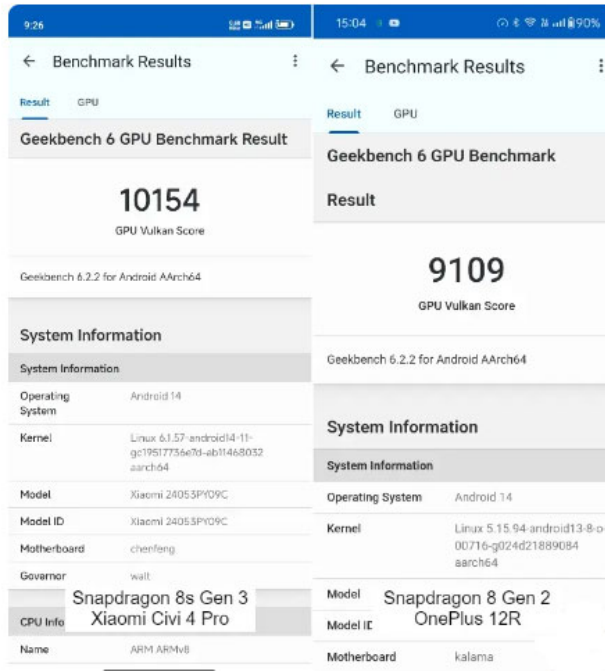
9:26

← Benchmark Results

Result GPU

Geekbench 6 GPU Benchmark Result

10154
GPU Vulkan Score

Geekbench 6.2.2 for Android AArch64

System Information

System Information

| | |
|---|---|
| Operating System | Android 14 |
| Kernel | Linux 6.1.57-android14-11-gc1951773​6e7d-ab11468032 aarch64 |
| Model | Xiaomi 24053PY09C |
| Model ID | Xiaomi 24053PY09C |
| Motherboard | chenfeng |
| Governor | walt |

CPU Info

Name ARM ARMv8

Snapdragon 8s Gen 3
Xiaomi Civi 4 Pro

15:04

90%

← Benchmark Results

Result GPU

Geekbench 6 GPU Benchmark Result

9109
GPU Vulkan Score

Geekbench 6.2.2 for Android AArch64

System Information

System Information

| | |
|---|---|
| Operating System | Android 14 |
| Kernel | Linux 5.15.94-android13-8-o 00716-g024d21889084 aarch64 |
| Model | |
| Model ID | |
| Motherboard | kalama |

Snapdragon 8 Gen 2
OnePlus 12R